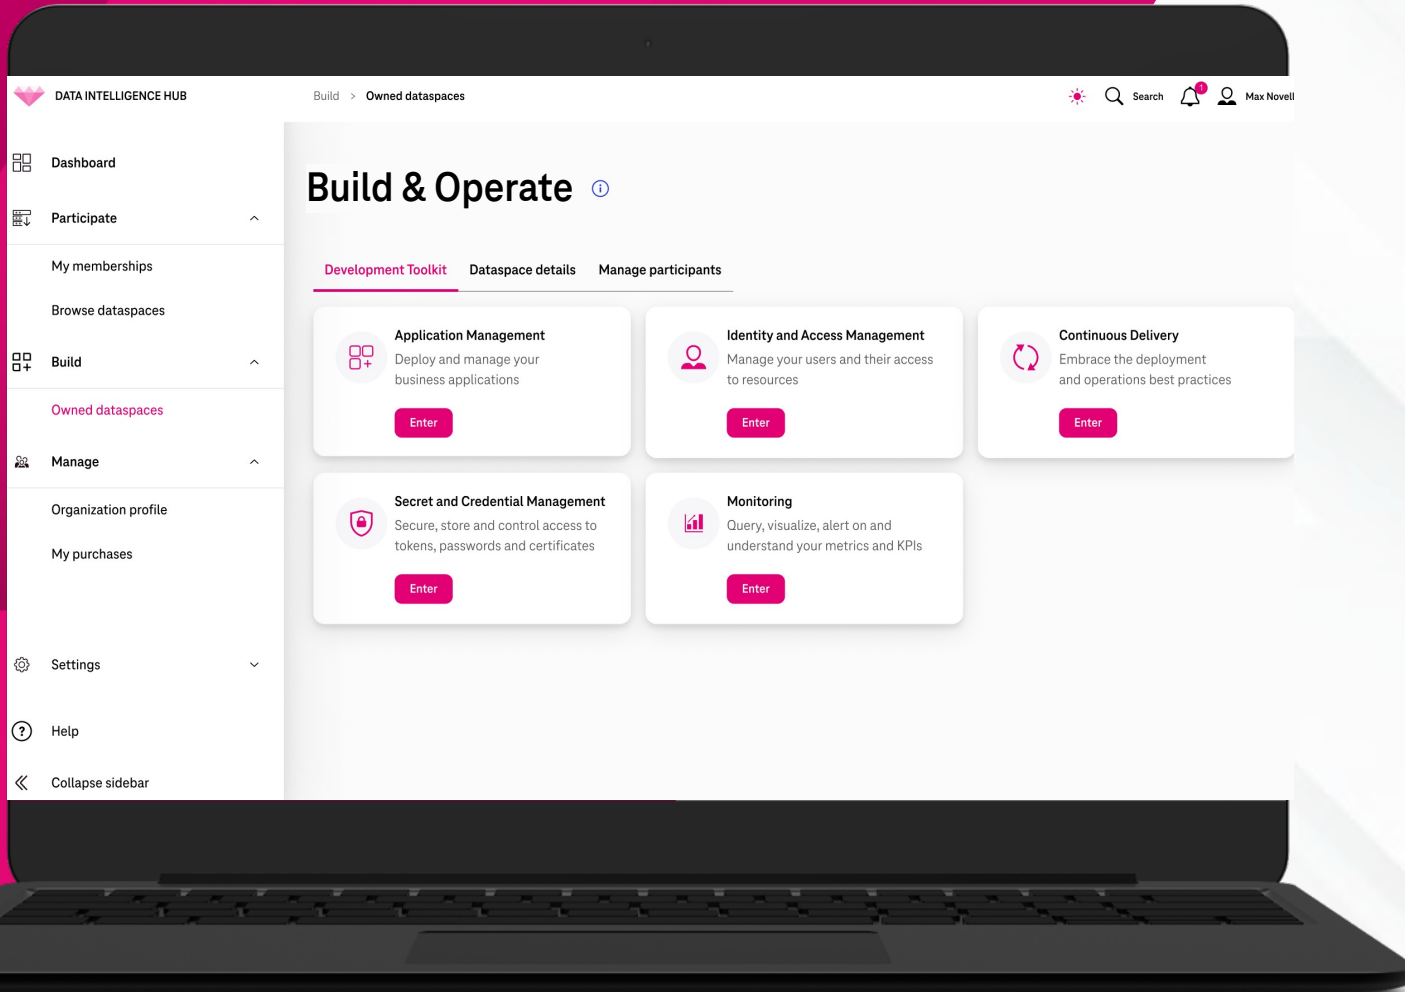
DATA INTELLIGENCE HUB

Build > Owned dataspaces

Search 1 Max Novell

Dashboard

Participate

My memberships

Browse dataspaces

Build

Owned dataspaces

Manage

Organization profile

My purchases

Settings

Help

Collapse sidebar

Build & Operate

Development Toolkit Dataspace details Manage participants

Application Management
Deploy and manage your business applications
Enter

Identity and Access Management
Manage your users and their access to resources
Enter

Continuous Delivery
Embrace the deployment and operations best practices
Enter

Secret and Credential Management
Secure, store and control access to tokens, passwords and certificates
Enter

Monitoring
Query, visualize, alert on and understand your metrics and KPIs
Enter